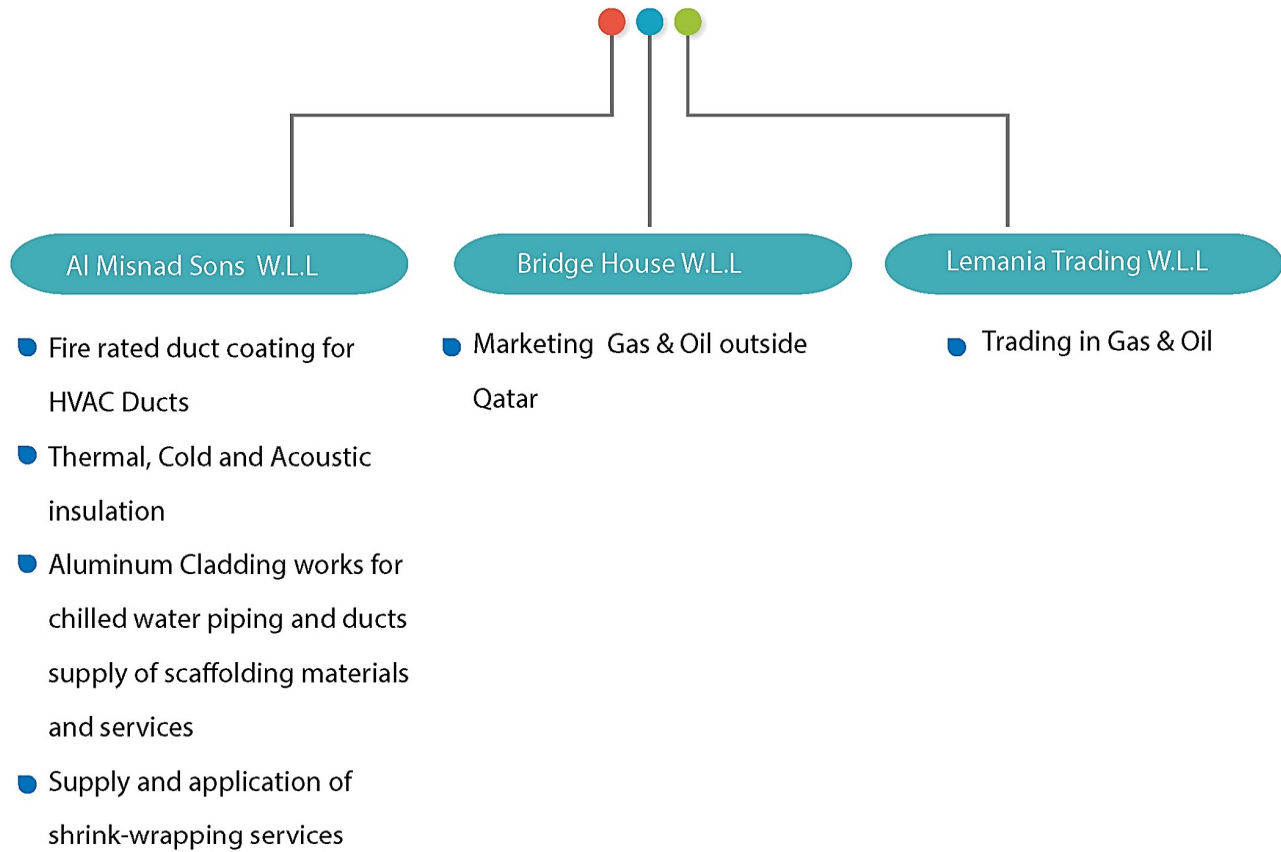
Al Misnad Sons W.L.L

- Fire rated duct coating for HVAC Ducts
- Thermal, Cold and Acoustic insulation
- Aluminum Cladding works for chilled water piping and ducts supply of scaffolding materials and services
- Supply and application of shrink-wrapping services

Bridge House W.L.L

- Marketing Gas & Oil outside Qatar

Lemania Trading W.L.L

- Trading in Gas & Oil